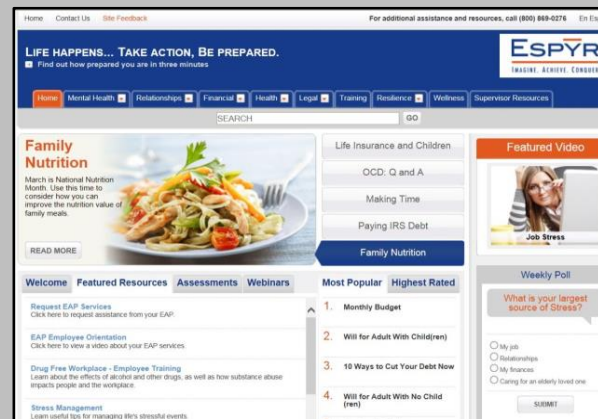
Home Contact Us Site Feedback

For additional assistance and resources, call (800) 869-0276 En Es

LIFE HAPPENS... TAKE ACTION, BE PREPARED.

Find out how prepared you are in three minutes

ESPYR
IMAGINE. ACHIEVE. CONQUER

Home Mental Health Relationships Financial Health Legal Training Resilience Wellness Supervisor Resources

SEARCH GO

Family Nutrition

March is National Nutrition Month. Use this time to consider how you can improve the nutrition value of family meals.

READ MORE

Life Insurance and Children

OCD: Q and A

Making Time

Paying IRS Debt

Family Nutrition

Featured Video

Job Stress

Welcome Featured Resources Assessments Webinars

Request EAP Services
Click here to request assistance from your EAP.

EAP Employee Orientation
Click here to view a video about your EAP services.

Drug Free Workplace - Employee Training
Learn about the effects of alcohol and other drugs, as well as how substance abuse impacts people and the workplace.

Stress Management
Learn useful tips for managing life's stressful events.

Most Popular Highest Rated

1. Monthly Budget

2. Will for Adult With Child(ren)

3. 10 Ways to Cut Your Debt Now

4. Will for Adult With No Child (ren)

Weekly Poll

What is your largest source of Stress?

My job
Relationships
My finances
Caring for an elderly loved one

SUBMIT